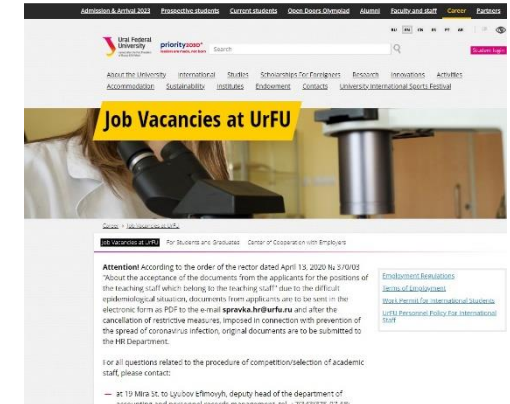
Admission & Arrival 2023 Prospective students Current students Open Doors Olympiad Alumni Faculty and staff Career Partners

Ural Federal University priority2030

Search

Student login

About the University International Studies Scholarships For Foreigners Research Innovations Activities Accommodation Sustainability Institutes Endowment Contacts University International Sports Festival

Job Vacancies at UrFU

Career > Job Vacancies at UrFU

Job Vacancies at UrFU For Students and Graduates Center of Cooperation with Employers

Attention! According to the order of the rector dated April 13, 2020 № 370/03 "About the acceptance of the documents from the applicants for the positions of the teaching staff which belong to the teaching staff" due to the difficult epidemiological situation, documents from applicants are to be sent in the electronic form as PDF to the e-mail spravka.hr@urfu.ru and after the cancellation of restrictive measures, imposed in connection with prevention of the spread of coronavirus infection, original documents are to be submitted to the HR Department.

For all questions related to the procedure of competition/selection of academic staff, please contact:

— at 19 Mira St. to Lyubov Efimovyh, deputy head of the department of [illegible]

Employment Regulations
Terms of Employment
Work Permit for International Students
UrFU Personnel Policy For International Staff